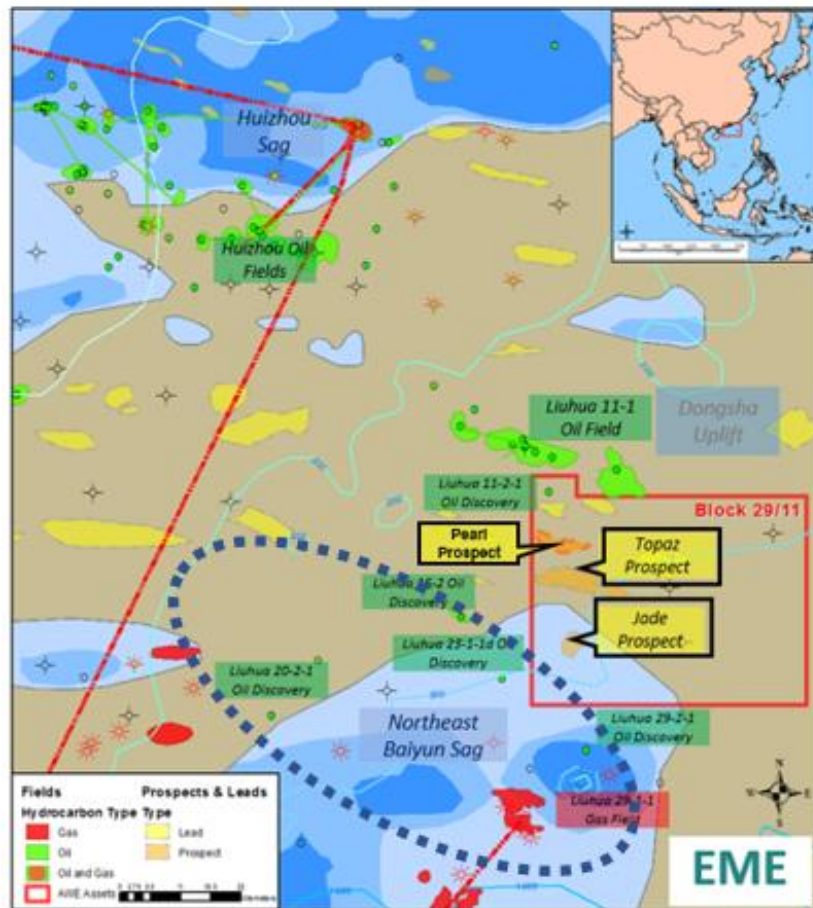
Huizhou Sag

Huizhou Oil Fields

Liuhua 11-1 Oil Field

Dongsha Uplift

Liuhua 11-2-1 Oil Discovery

Block 29/11

Pearl Prospect

Topaz Prospect

Liuhua 16-2 Oil Discovery

Jade Prospect

Liuhua 29-1-1d Oil Discovery

Liuhua 20-2-1 Oil Discovery

Northeast Baiyun Sag

Liuhua 29-2-1 Oil Discovery

Liuhua 29-1-1 Gas Field

Fields
Hydrocarbon Type
Gas
Oil
Oil and Gas
AWE Assets

Prospects & Leads
Type
Lead
Prospect

N
S
E
W

EME